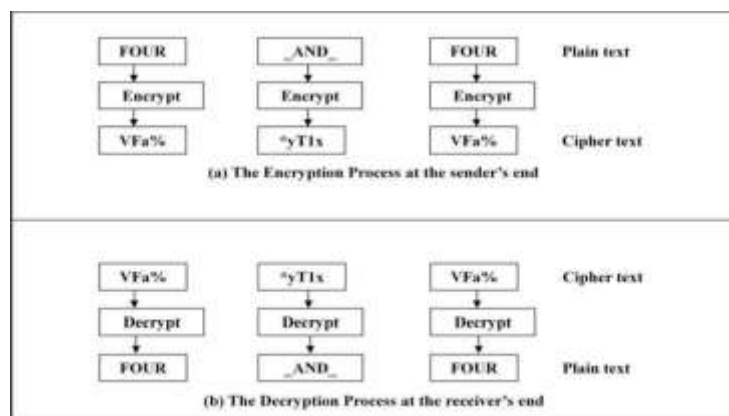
FOUR

Encrypt

VFa%

_AND_

Encrypt

*yT1x

FOUR

Encrypt

VFa%

Plain text

Cipher text

(a) The Encryption Process at the sender's end

VFa%

Decrypt

FOUR

*yT1x

Decrypt

_AND_

VFa%

Decrypt

FOUR

Cipher text

Plain text

(b) The Decryption Process at the receiver's end